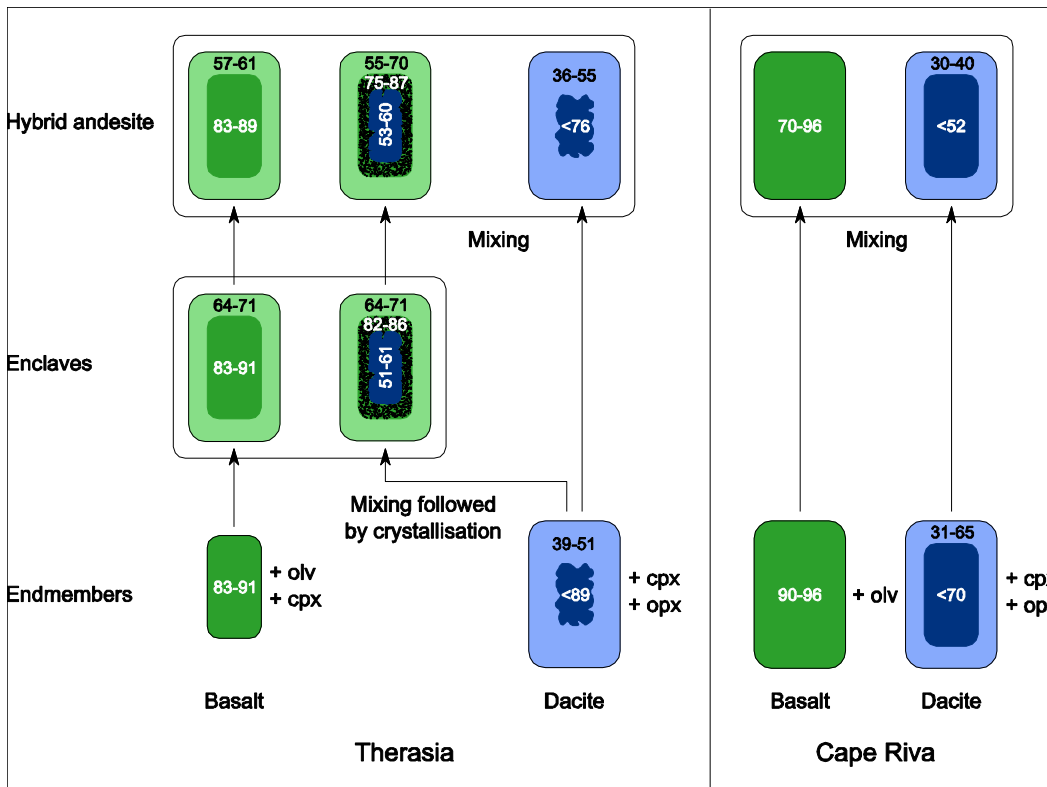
Hybrid andesite

57-61
83-89

55-70
75-87
53-60

36-55
<76

Mixing

Enclaves

64-71
83-91

64-71
82-86
51-61

Mixing followed by crystallisation

Endmembers

83-91
+ olv
+ cpx

39-51
<89
+ cpx
+ opx

Basalt

Dacite

Therasia

70-96

30-40
<52

Mixing

90-96
+ olv

31-65
<70
+ cp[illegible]
+ op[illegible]

Basalt

Dacite

Cape Riva